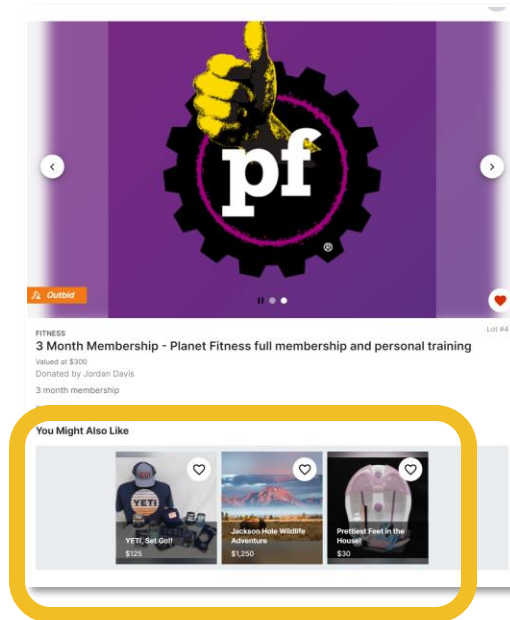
pf

Outbid

FITNESS

Lot #4

3 Month Membership - Planet Fitness full membership and personal training

Valued at $300

Donated by Jordan Davis

3 month membership

You Might Also Like

YETI

YETI, Set Go!!

$125

Jackson Hole Wildlife Adventure

$1,250

Prettiest Feet in the House!

$30